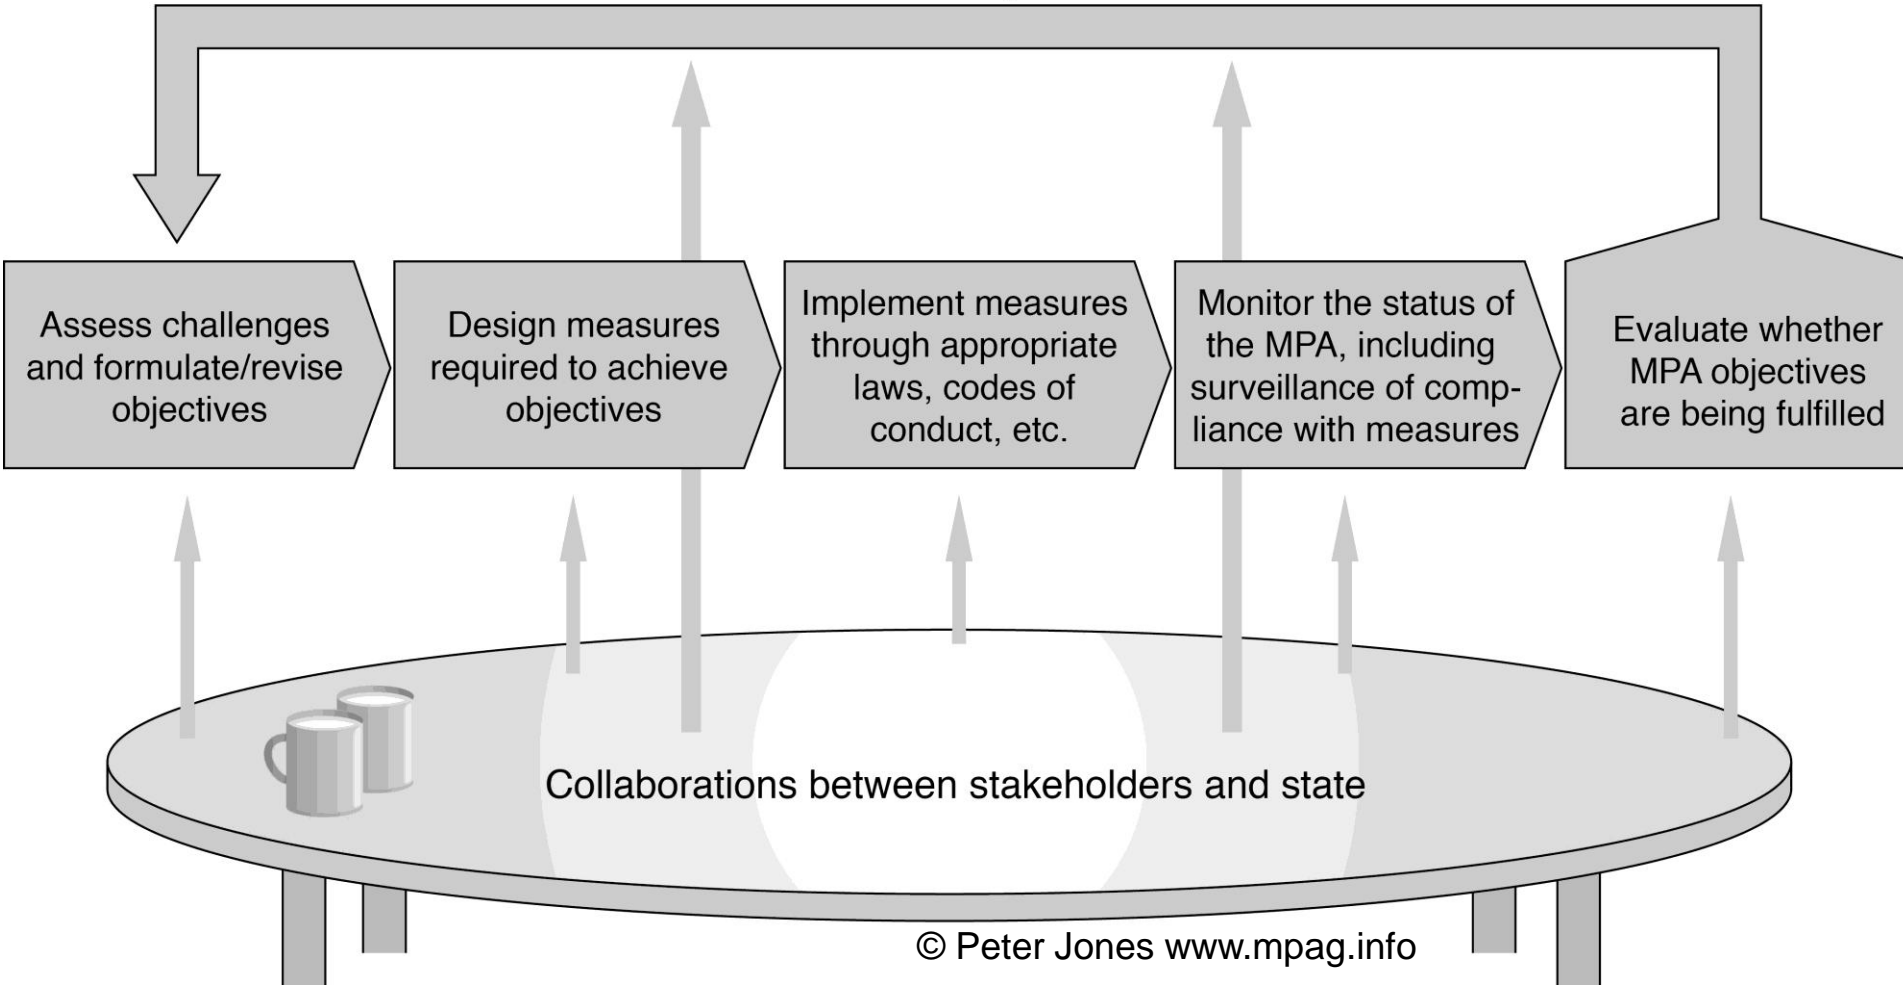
Assess challenges and formulate/revise objectives

Design measures required to achieve objectives

Implement measures through appropriate laws, codes of conduct, etc.

Monitor the status of the MPA, including surveillance of compliance with measures

Evaluate whether MPA objectives are being fulfilled

Collaborations between stakeholders and state

© Peter Jones www.mpag.info